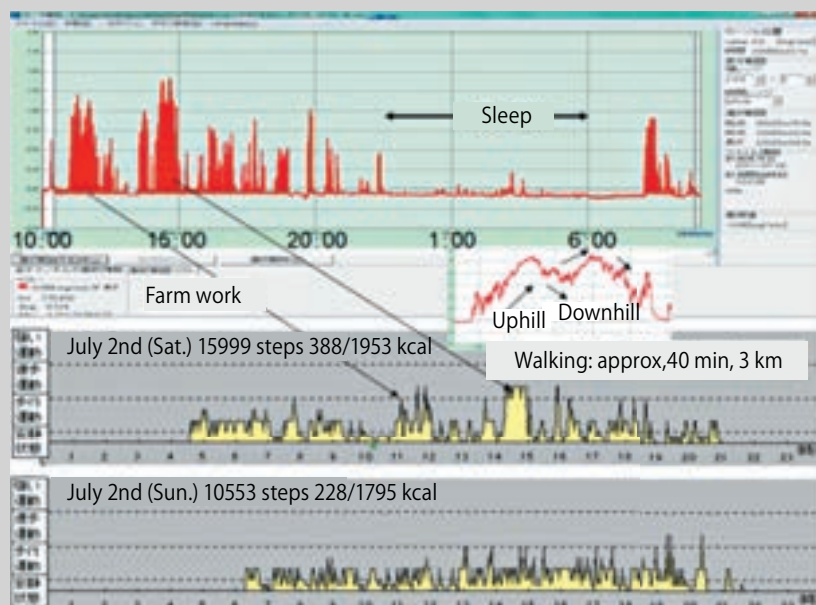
Sleep

10:00
16:00
20:00
1:00
6:00

Farm work

Uphill
Downhill

July 2nd (Sat.) 15999 steps 388/1953 kcal

Walking: approx,40 min, 3 km

1 2 3 4 5 6 7 8 9 10 11 12 13 14 15 16 17 18 19 20 21 22 23

July 2nd (Sun.) 10553 steps 228/1795 kcal